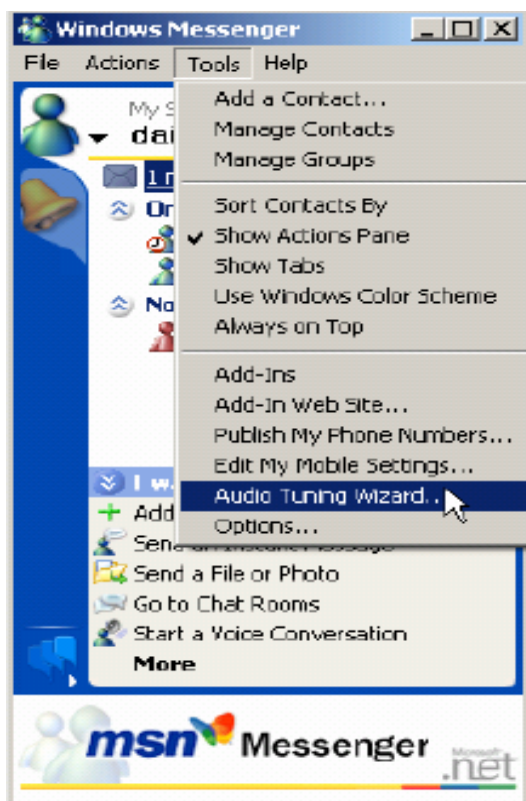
Windows Messenger

File Actions Tools Help

My S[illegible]
dai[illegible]

1 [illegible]
On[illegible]
No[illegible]

Add a Contact...
Manage Contacts
Manage Groups

Sort Contacts By
Show Actions Pane
Show Tabs
Use Windows Color Scheme
Always on Top

Add-Ins
Add-In Web Site...
Publish My Phone Numbers...
Edit My Mobile Settings...
Audio Tuning Wizard...
Options...

I w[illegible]
Add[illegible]
Send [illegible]
Send a File or Photo
Go to Chat Rooms
Start a Voice Conversation
More

msn Messenger
Microsoft
.net